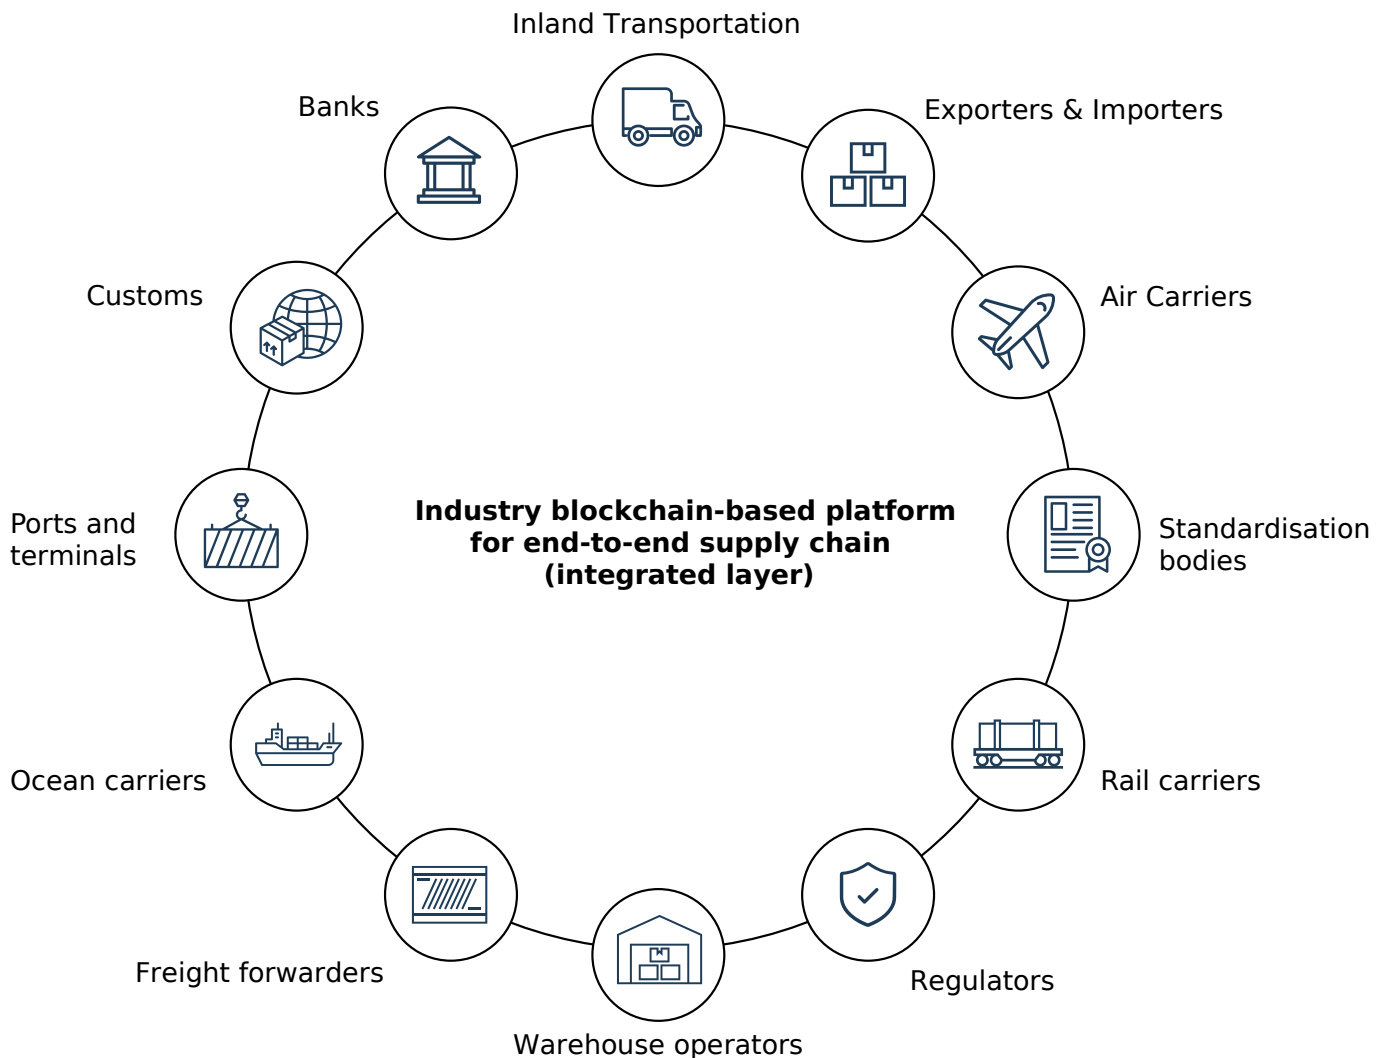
Inland Transportation

Exporters & Importers

Banks

Customs

Air Carriers

Industry blockchain-based platform for end-to-end supply chain (integrated layer)

Ports and terminals

Standardisation bodies

Ocean carriers

Rail carriers

Freight forwarders

Regulators

Warehouse operators